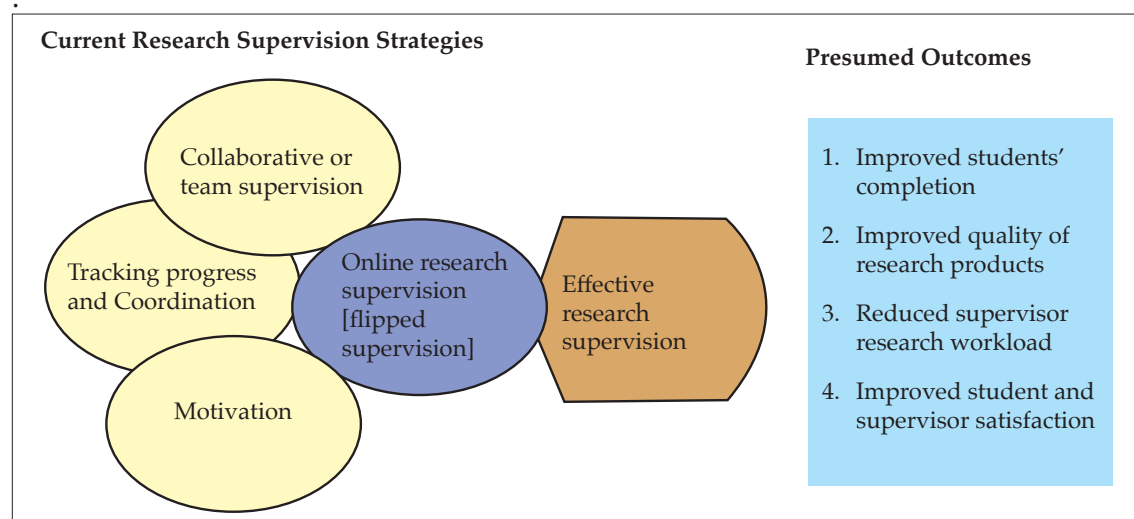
Current Research Supervision Strategies

Presumed Outcomes

Collaborative or team supervision

Tracking progress and Coordination

Online research supervision [flipped supervision]

Motivation

Effective research supervision

1. Improved students' completion

2. Improved quality of research products

3. Reduced supervisor research workload

4. Improved student and supervisor satisfaction